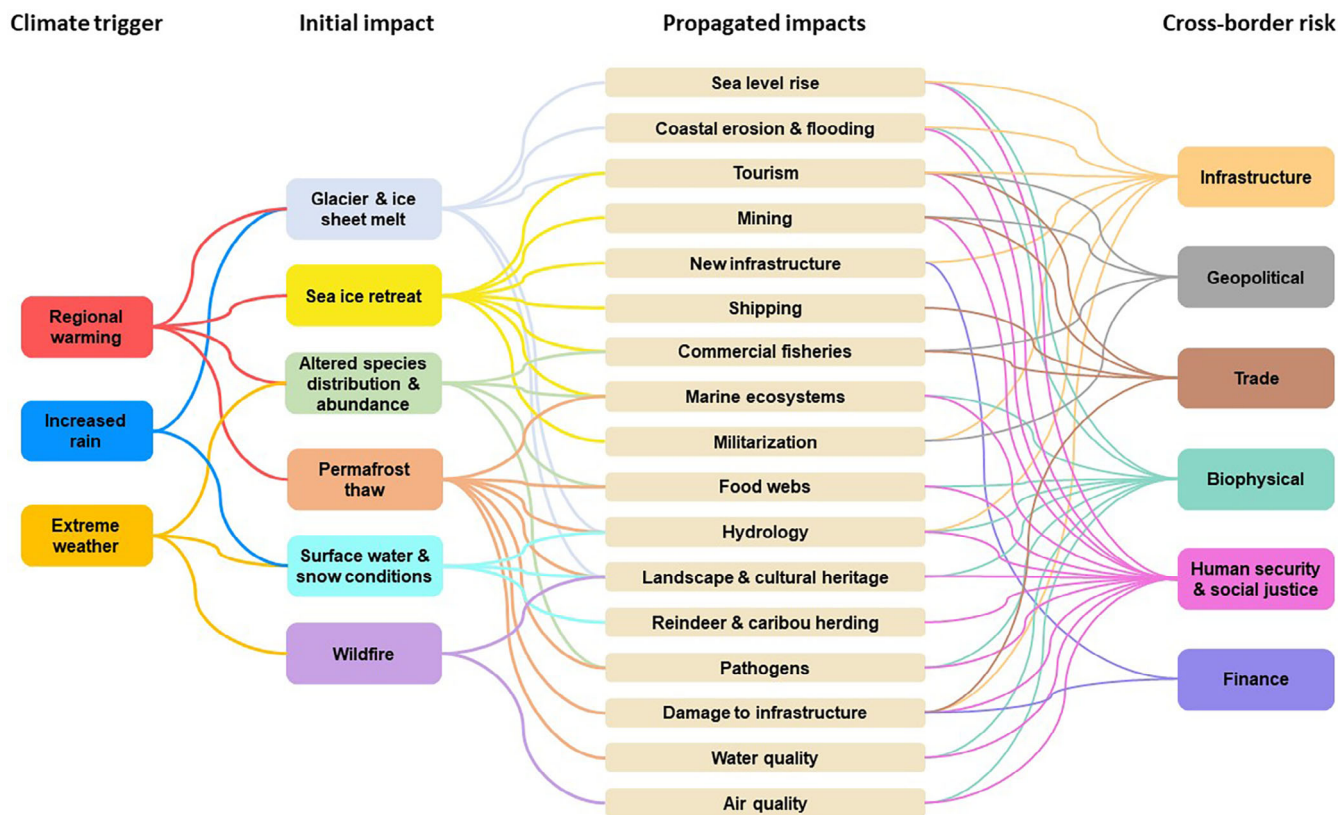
Climate trigger

Initial impact

Propagated impacts

Cross-border risk

Regional warming

Increased rain

Extreme weather

Glacier & ice sheet melt

Sea ice retreat

Altered species distribution & abundance

Permafrost thaw

Surface water & snow conditions

Wildfire

Sea level rise

Coastal erosion & flooding

Tourism

Mining

New infrastructure

Shipping

Commercial fisheries

Marine ecosystems

Militarization

Food webs

Hydrology

Landscape & cultural heritage

Reindeer & caribou herding

Pathogens

Damage to infrastructure

Water quality

Air quality

Infrastructure

Geopolitical

Trade

Biophysical

Human security & social justice

Finance